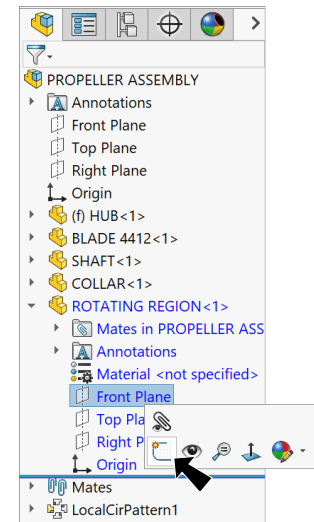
>

PROPELLER ASSEMBLY
Annotations
Front Plane
Top Plane
Right Plane
Origin
(f) HUB<1>
BLADE 4412<1>
SHAFT<1>
COLLAR<1>
ROTATING REGION<1>
Mates in PROPELLER ASS
Annotations
Material <not specified>
Front Plane
Top Pla
Right P
Origin
Mates
LocalCirPattern1